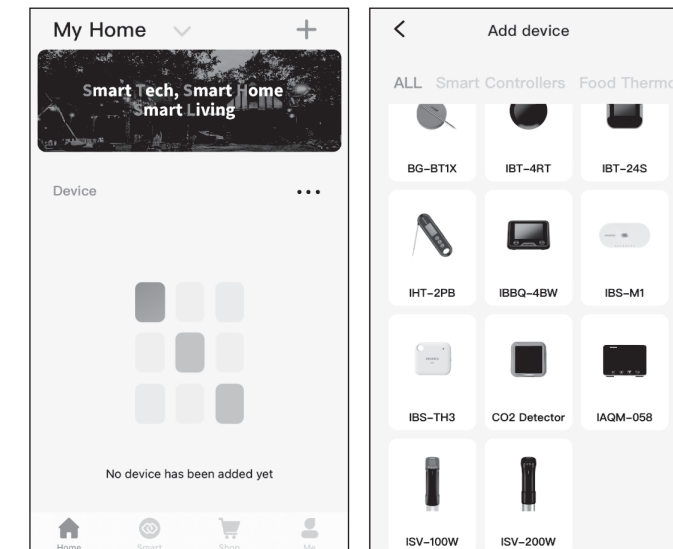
My Home

Smart Tech, Smart Home
Smart Living

Device •••

No device has been added yet

Home Smart Shop Me

Add device

ALL Smart Controllers Food Thermo

BG-BT1X
IBT-4RT
IBT-24S
IHT-2PB
IBBQ-4BW
IBS-M1
IBS-TH3
CO2 Detector
IAQM-058
ISV-100W
ISV-200W